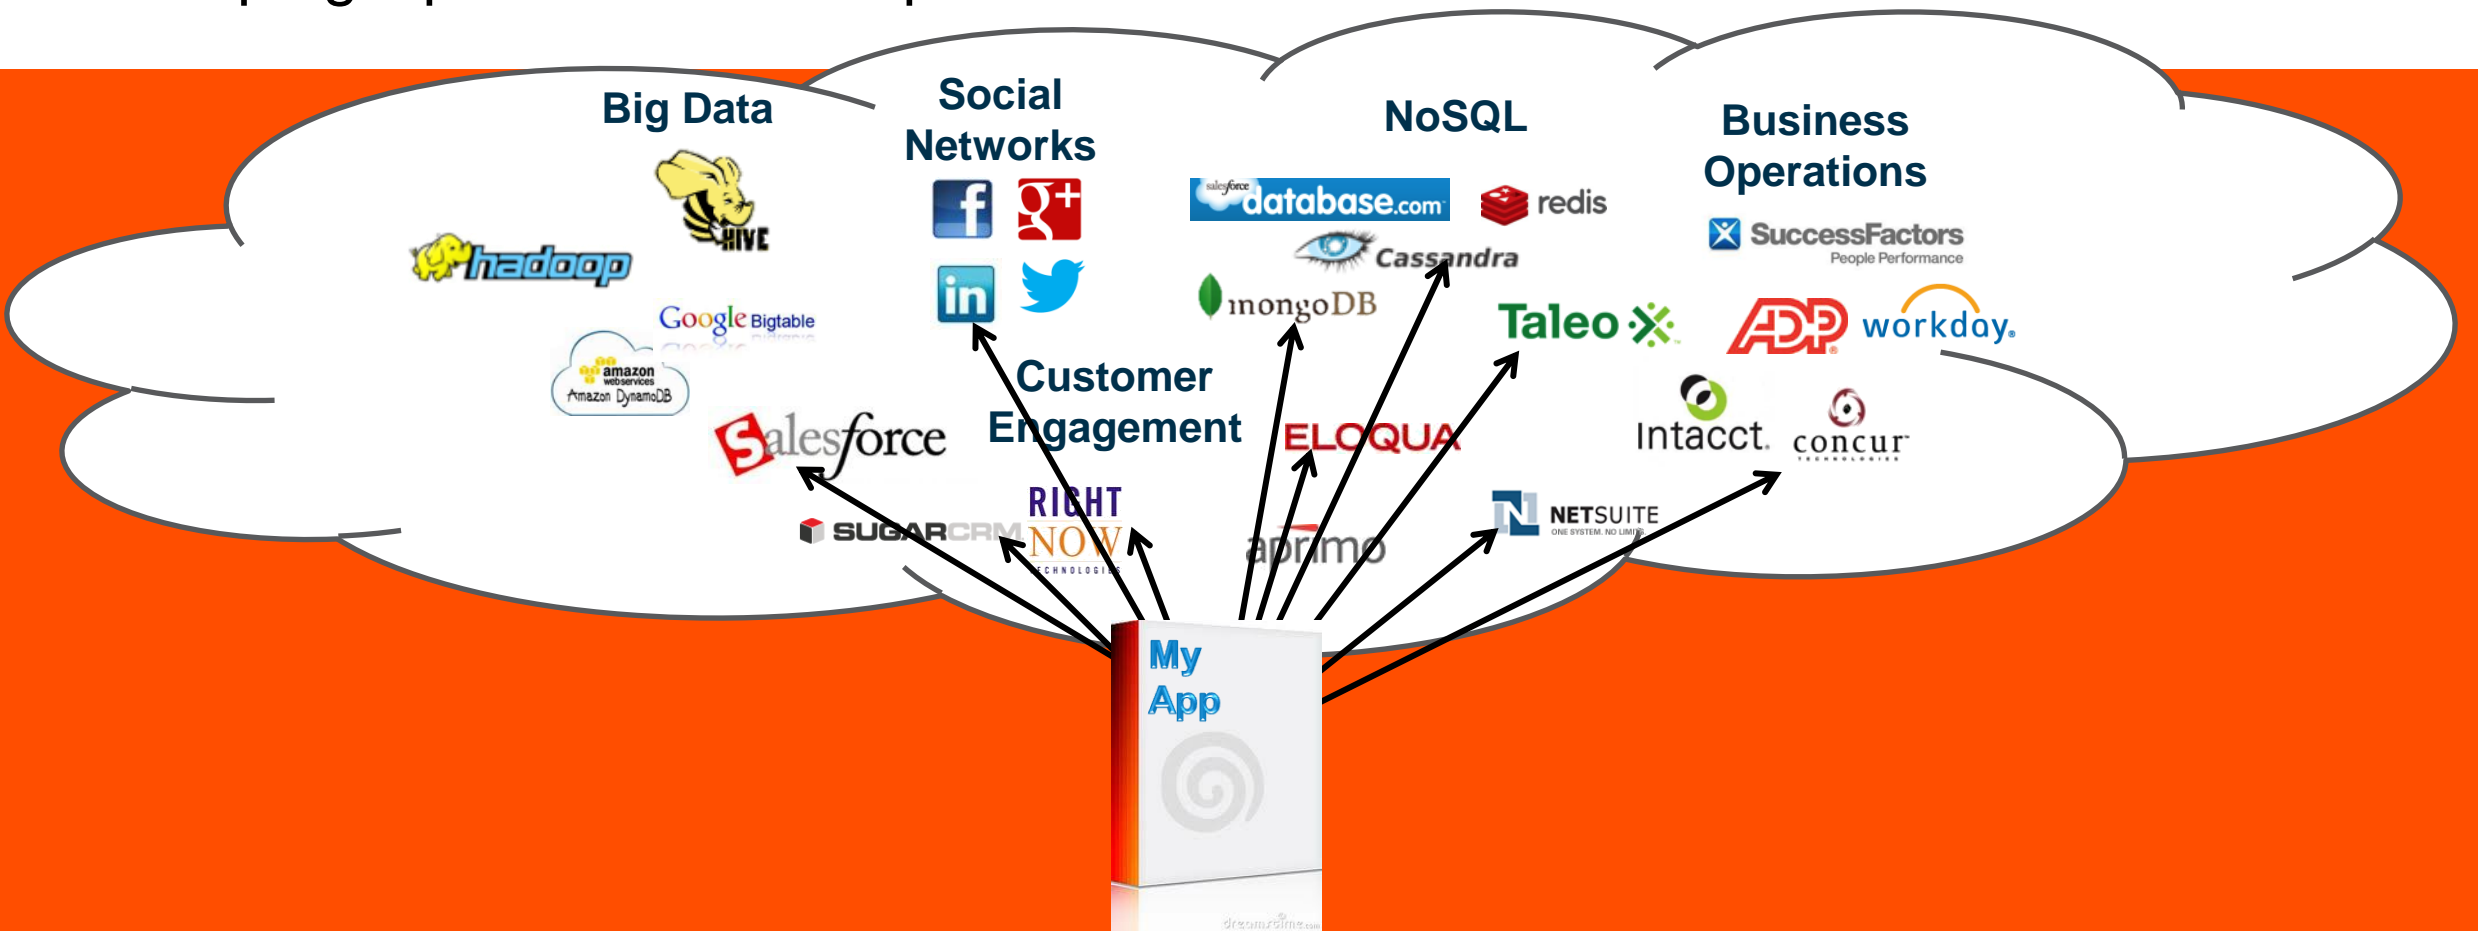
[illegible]

Big Data

HIVE

hadoop

Google Bigtable

amazon webservices
Amazon DynamoDB

Social Networks

f

g+

in

NoSQL

salesforce database.com

redis

Cassandra

mongoDB

Business Operations

SuccessFactors
People Performance

Taleo

ADP

workday.

Customer Engagement

salesforce

ELOQUA

Intacct.

concur

SUGARCRM

RIGHT NOW TECHNOLOGIES

aprimo

NETSUITE
ONE SYSTEM. NO LIMITS.

My App

dreamstime.com